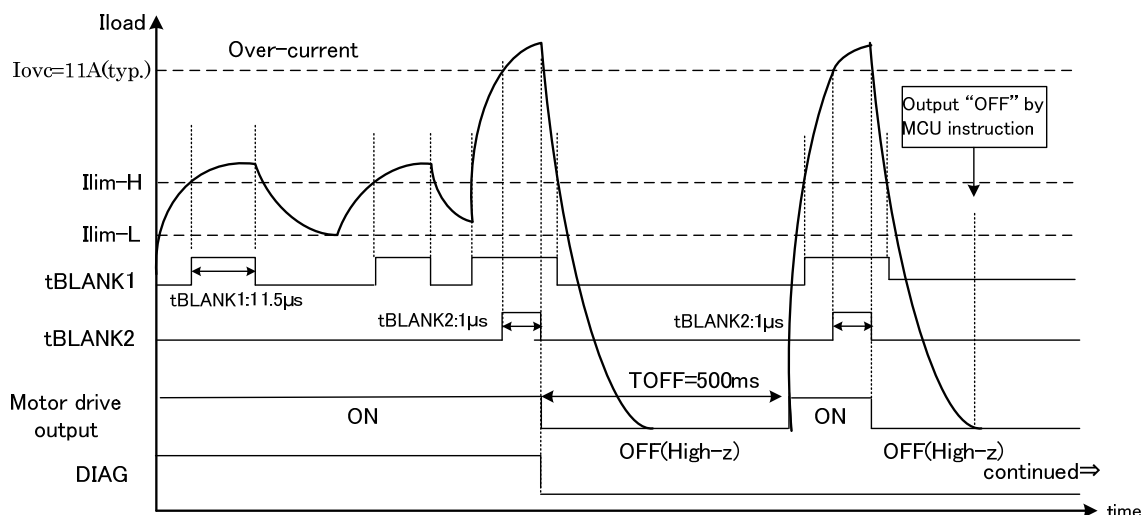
Iload

Over-current

Iovc=11A(typ.)

Output "OFF" by MCU instruction

Ilim-H

Ilim-L

tBLANK1

tBLANK1:11.5μs

tBLANK2:1μs

tBLANK2:1μs

tBLANK2

TOFF=500ms

Motor drive output

ON

ON

OFF(High-z)

OFF(High-z)

DIAG

continued⇒

time